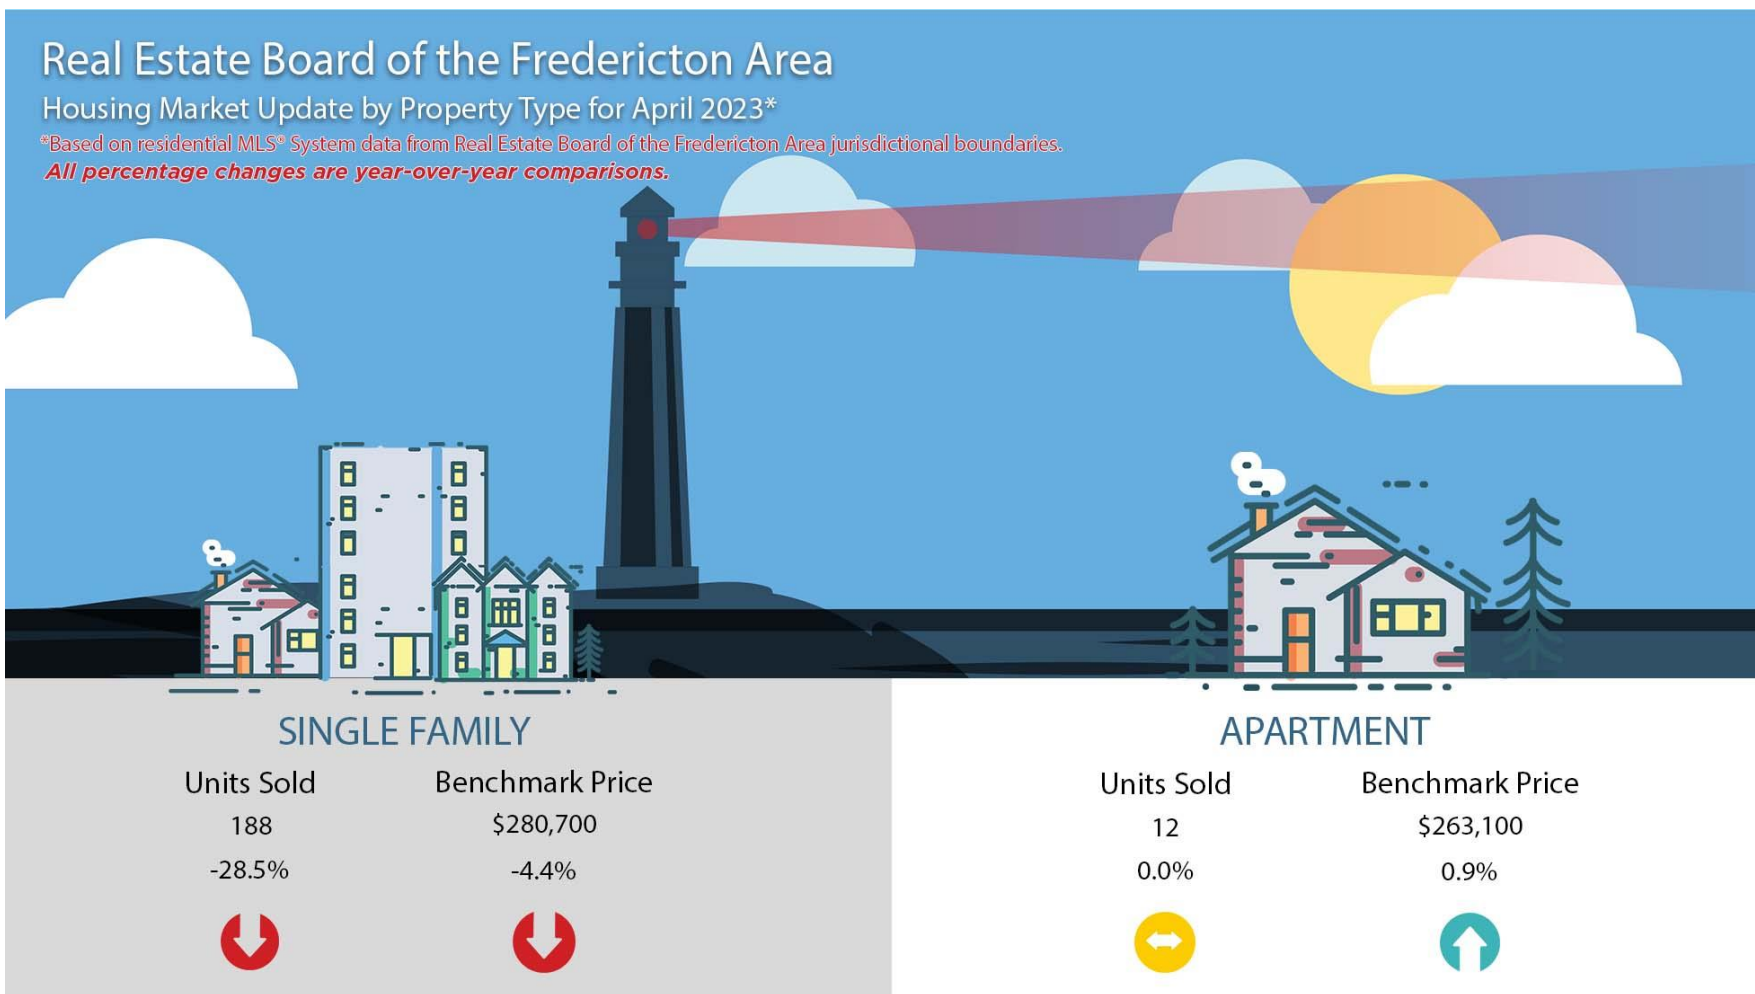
Real Estate Board of the Fredericton Area
Housing Market Update by Property Type for April 2023*
*Based on residential MLS® System data from Real Estate Board of the Fredericton Area jurisdictional boundaries.
All percentage changes are year-over-year comparisons.

SINGLE FAMILY
Units Sold
188
-28.5%
Benchmark Price
$280,700
-4.4%

APARTMENT
Units Sold
12
0.0%
Benchmark Price
$263,100
0.9%